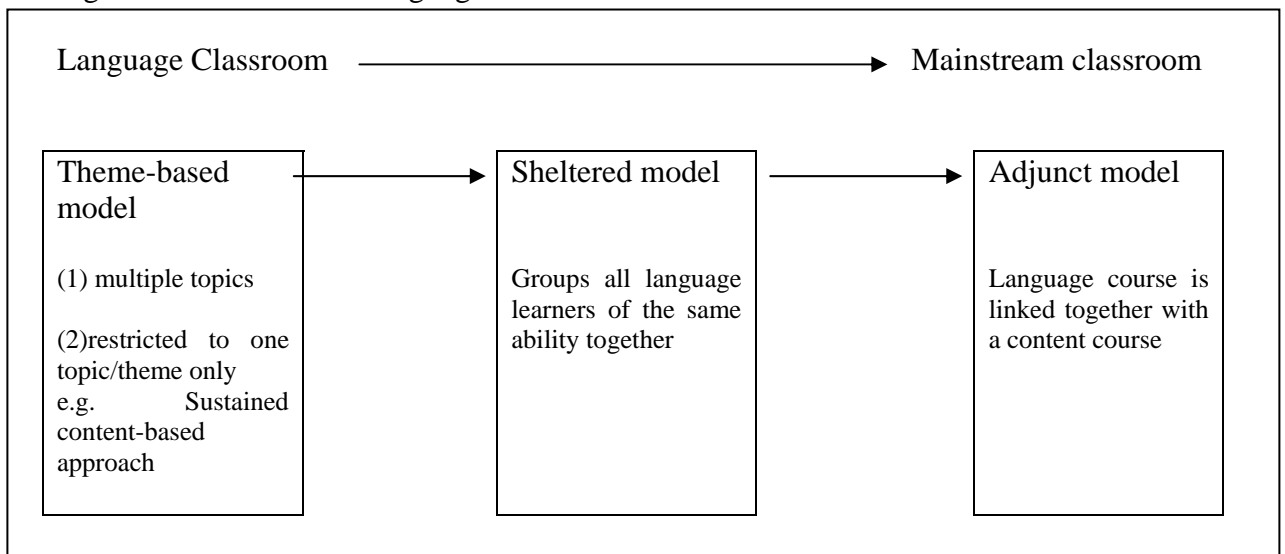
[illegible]

Language Classroom

Mainstream classroom

Theme-based model

(1) multiple topics

(2)restricted to one topic/theme only e.g. Sustained content-based approach

Sheltered model

Groups all language learners of the same ability together

Adjunct model

Language course is linked together with a content course